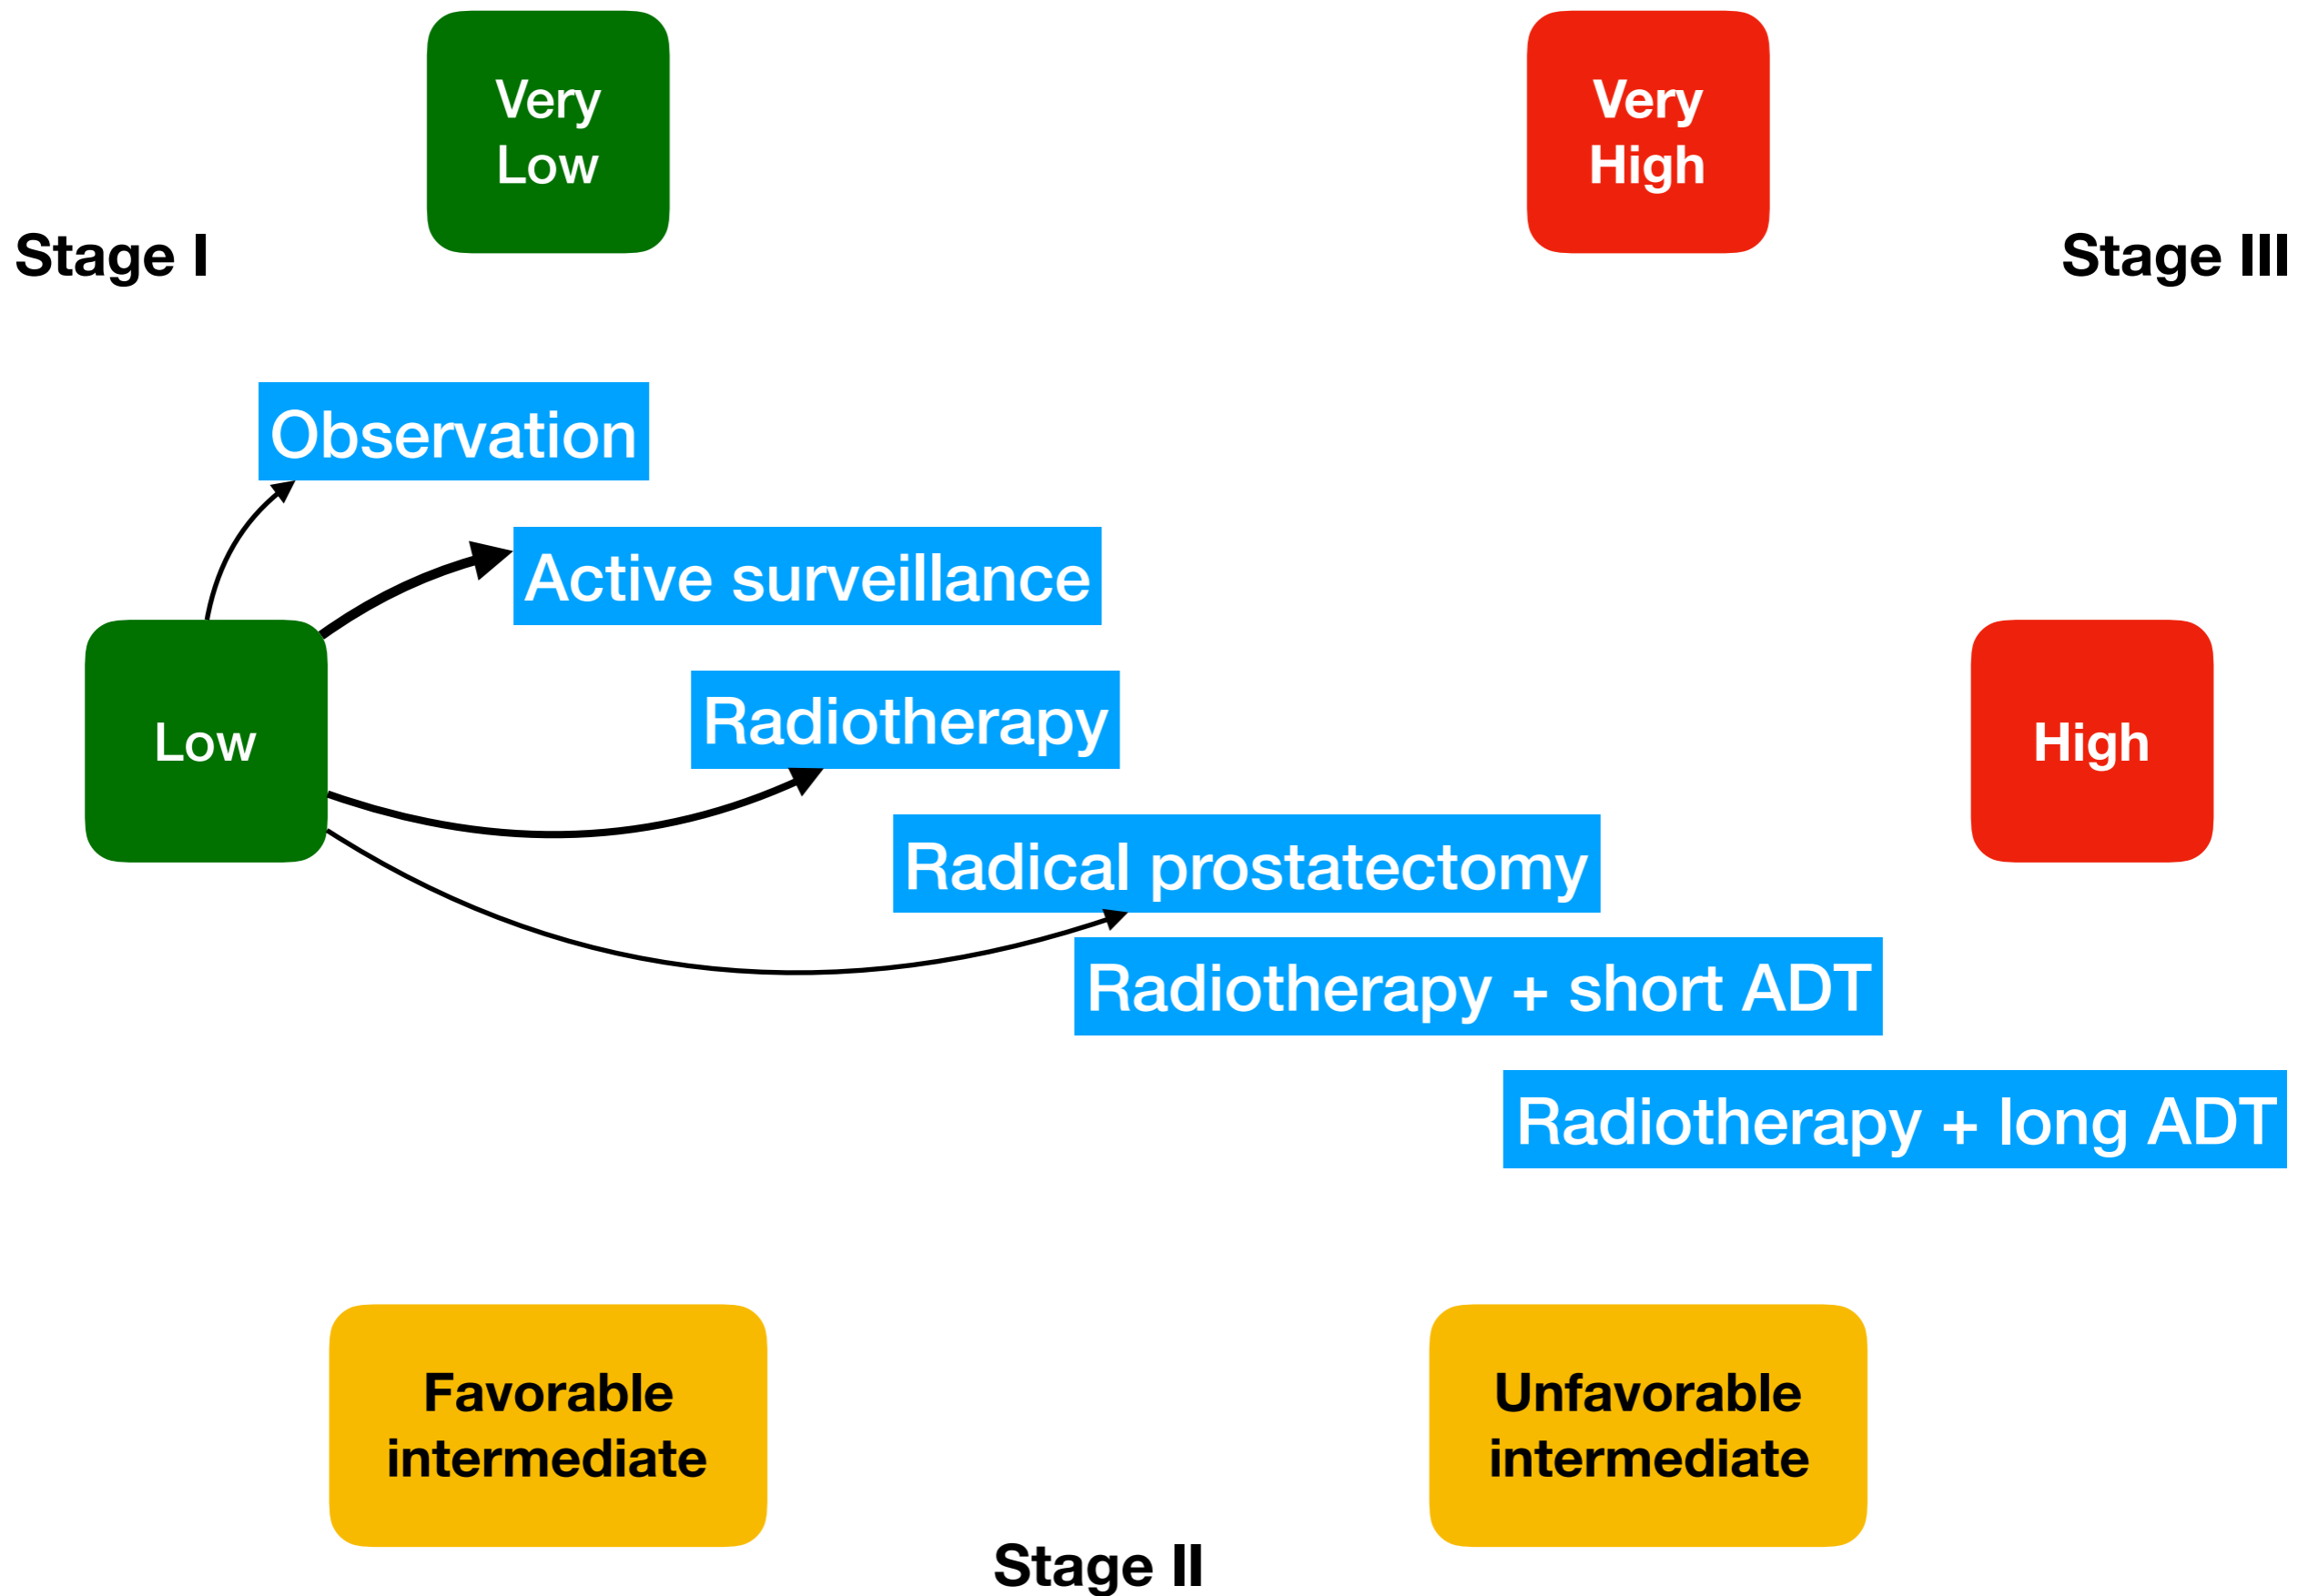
Very Low

Very High

Stage I

Stage III

Observation

Active surveillance

Low

Radiotherapy

High

Radical prostatectomy

Radiotherapy + short ADT

Radiotherapy + long ADT

Favorable intermediate

Unfavorable intermediate

Stage II